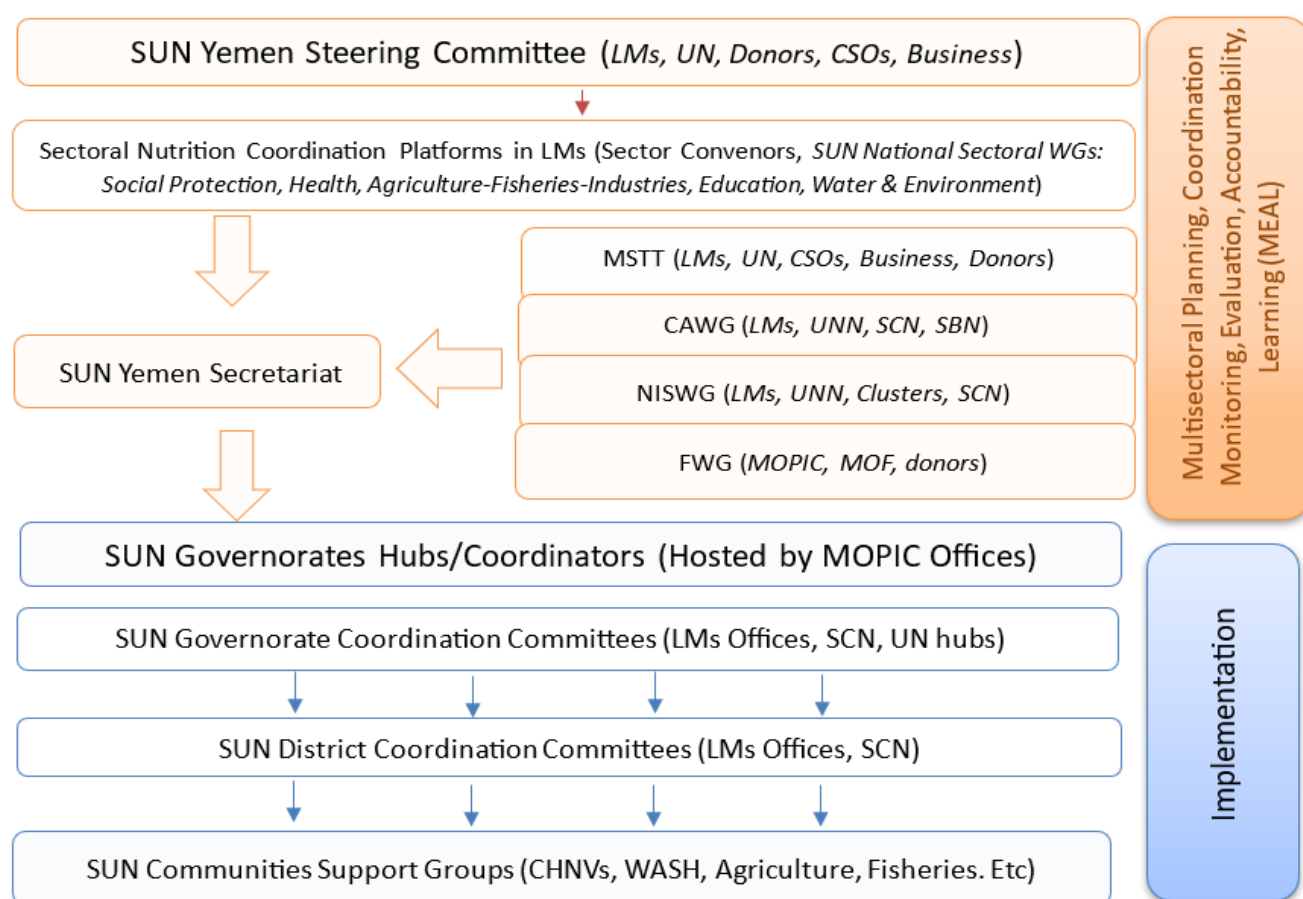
SUN Yemen Steering Committee (LMs, UN, Donors, CSOs, Business)

Sectoral Nutrition Coordination Platforms in LMs (Sector Convenors, SUN National Sectoral WGs: Social Protection, Health, Agriculture-Fisheries-Industries, Education, Water & Environment)

MSTT (LMs, UN, CSOs, Business, Donors)

CAWG (LMs, UNN, SCN, SBN)

SUN Yemen Secretariat

NISWG (LMs, UNN, Clusters, SCN)

FWG (MOPIC, MOF, donors)

Multisectoral Planning, Coordination Monitoring, Evaluation, Accountability, Learning (MEAL)

SUN Governorates Hubs/Coordinators (Hosted by MOPIC Offices)

SUN Governorate Coordination Committees (LMs Offices, SCN, UN hubs)

SUN District Coordination Committees (LMs Offices, SCN)

SUN Communities Support Groups (CHNVs, WASH, Agriculture, Fisheries. Etc)

Implementation